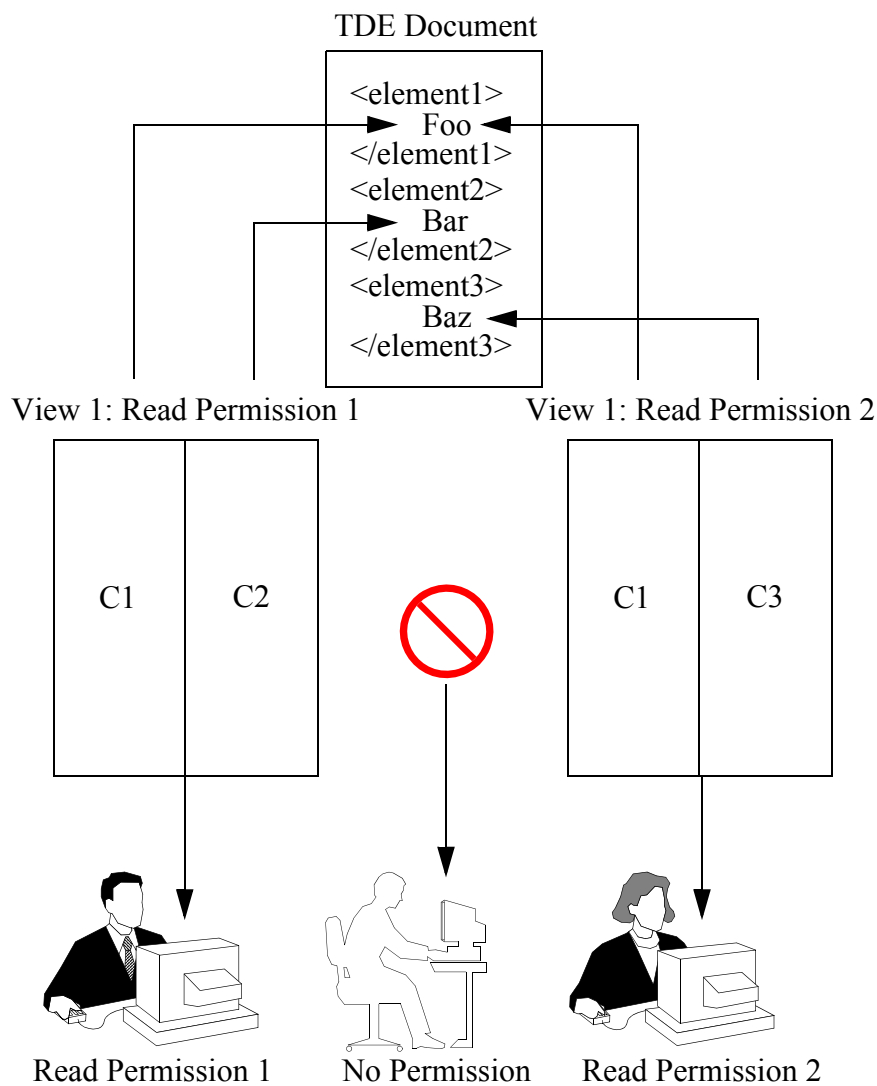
TDE Document

<element1>
Foo
</element1>
<element2>
Bar
</element2>
<element3>
Baz
</element3>

View 1: Read Permission 1

View 1: Read Permission 2

C1

C2

C1

C3

Read Permission 1

No Permission

Read Permission 2